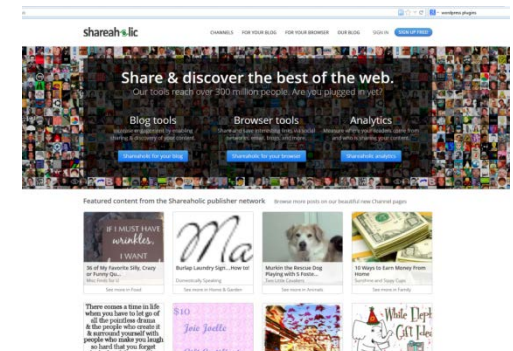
wordpress plugins

shareaholic

CHANNELS FOR YOUR BLOG FOR YOUR BROWSER OUR BLOG SIGN IN SIGN UP FREE

Share & discover the best of the web.

Our tools reach over 300 million people. Are you plugged in yet?

Blog tools

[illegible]

Shareaholic for your blog

Browser tools

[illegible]

Shareaholic for your browser

Analytics

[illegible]

Shareaholic analytics

Featured content from the Shareaholic publisher network Browse more posts on our beautiful new Channel pages

IF I MUST HAVE wrinkles, I WANT

36 of My Favorite Silly, Crazy or Funny Qu...

See more in Food

Ma

Burlap Laundry Sign....How to!

Domestically Speaking

See more in Home & Garden

Murlon the Rescue Dog Playing with 5 Foste...

See more in Animals

10 Ways to Earn Money From Home

See more in Family

There comes a time in life when you have to let go of all the pointless drama & the people who create it & surround yourself with people who make you laugh so hard that you forget

$10 Joie Joelle

White Dept Gift Idea